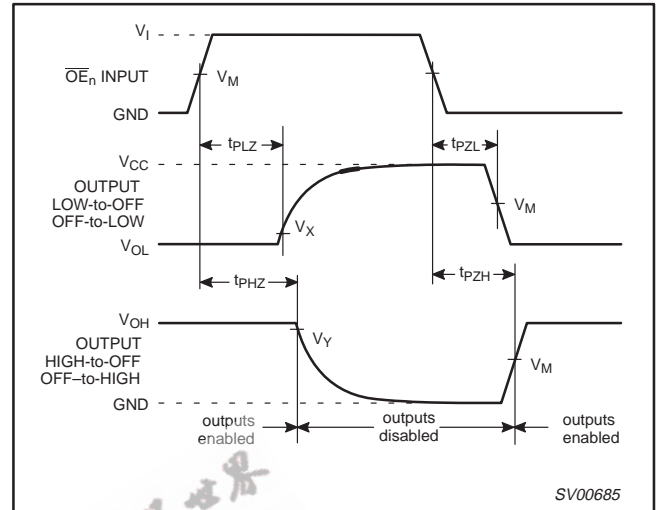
$V_I$

$\overline{OE}_n$ INPUT

$V_M$

GND

$t_{PLZ}$

$t_{PZL}$

$V_{CC}$

OUTPUT LOW-to-OFF OFF-to-LOW

$V_M$

$V_X$

$V_{OL}$

$t_{PHZ}$

$t_{PZH}$

$V_{OH}$

OUTPUT HIGH-to-OFF OFF–to-HIGH

$V_Y$

$V_M$

GND

outputs enabled

outputs disabled

outputs enabled

SV00685